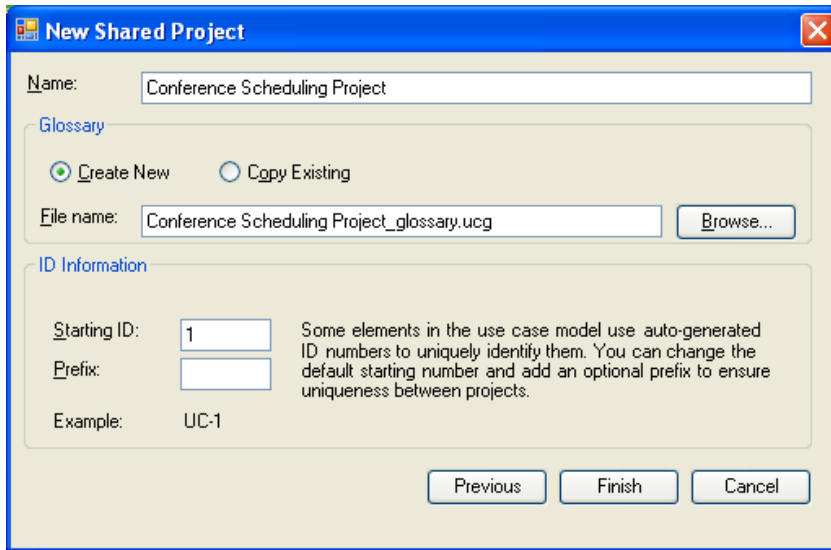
New Shared Project

Name: Conference Scheduling Project

Glossary

Create New

Copy Existing

File name: Conference Scheduling Project_glossary.ucg

Browse...

ID Information

Starting ID: 1

Prefix:

Some elements in the use case model use auto-generated ID numbers to uniquely identify them. You can change the default starting number and add an optional prefix to ensure uniqueness between projects.

Example: UC-1

Previous

Finish

Cancel